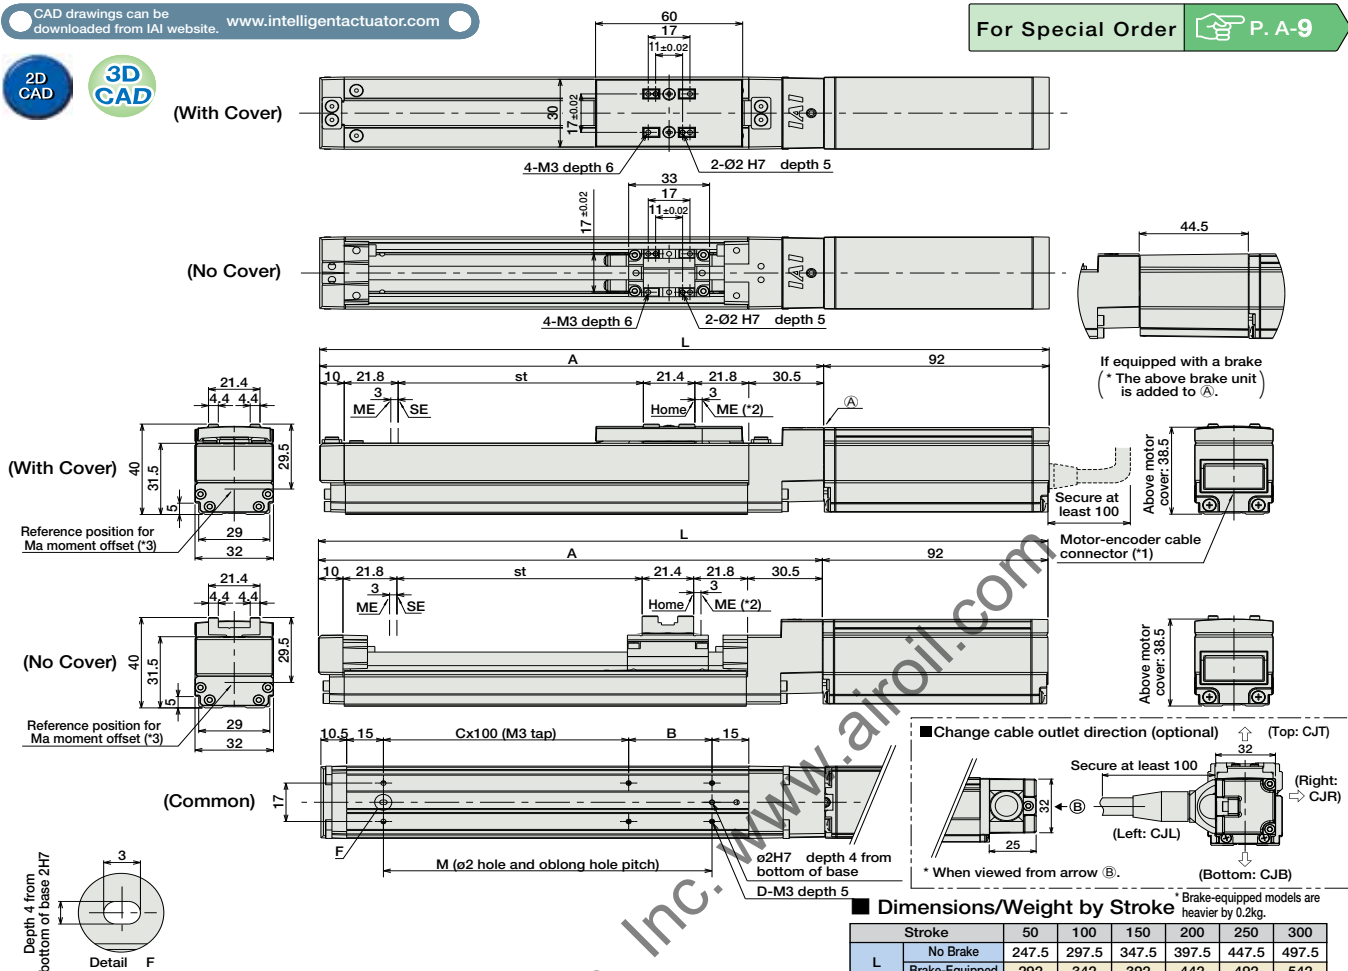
CAD drawings can be downloaded from IAI website. www.intelligentactuator.com

2D CAD

3D CAD

For Special Order P. A-9

(With Cover)

60
17
11±0.02
30
17±0.02
4-M3 depth 6
2-Ø2 H7 depth 5

(No Cover)

33
17
11±0.02
17±0.02
4-M3 depth 6
2-Ø2 H7 depth 5

44.5

If equipped with a brake
(* The above brake unit is added to Ⓐ.)

L
A
92
10 21.8 st 21.4 21.8 30.5
3 3
ME SE Home ME (*2)
Ⓐ

21.4
4.4 4.4
(With Cover) 40 31.5 29.5 5
29
32
Reference position for Ma moment offset (*3)

Secure at least 100
Above motor cover: 38.5
Motor-encoder cable connector (*1)

L
A
92
10 21.8 st 21.4 21.8 30.5
3 3
ME SE Home ME (*2)

21.4
4.4 4.4
(No Cover) 40 31.5 29.5 5
29
32
Reference position for Ma moment offset (*3)

Above motor cover: 38.5

10.5 15 Cx100 (M3 tap) B 15
(Common) 17
F
M (ø2 hole and oblong hole pitch)
ø2H7 depth 4 from bottom of base
D-M3 depth 5

3
Depth 4 from bottom of base 2H7
Detail F

■Change cable outlet direction (optional)
(Top: CJT)
32
Secure at least 100
(Right: CJR)
32
Ⓑ
(Left: CJL)
25
* When viewed from arrow Ⓑ.
(Bottom: CJB)

www.airoil.com Inc.

■ Dimensions/Weight by Stroke
* Brake-equipped models are heavier by 0.2kg.

| Stroke | | 50 | 100 | 150 | 200 | 250 | 300 |
|---|---|---|---|---|---|---|---|
| L | No Brake | 247.5 | 297.5 | 347.5 | 397.5 | 447.5 | 497.5 |
| | Brake-Equipped | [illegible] | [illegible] | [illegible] | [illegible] | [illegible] | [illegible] |